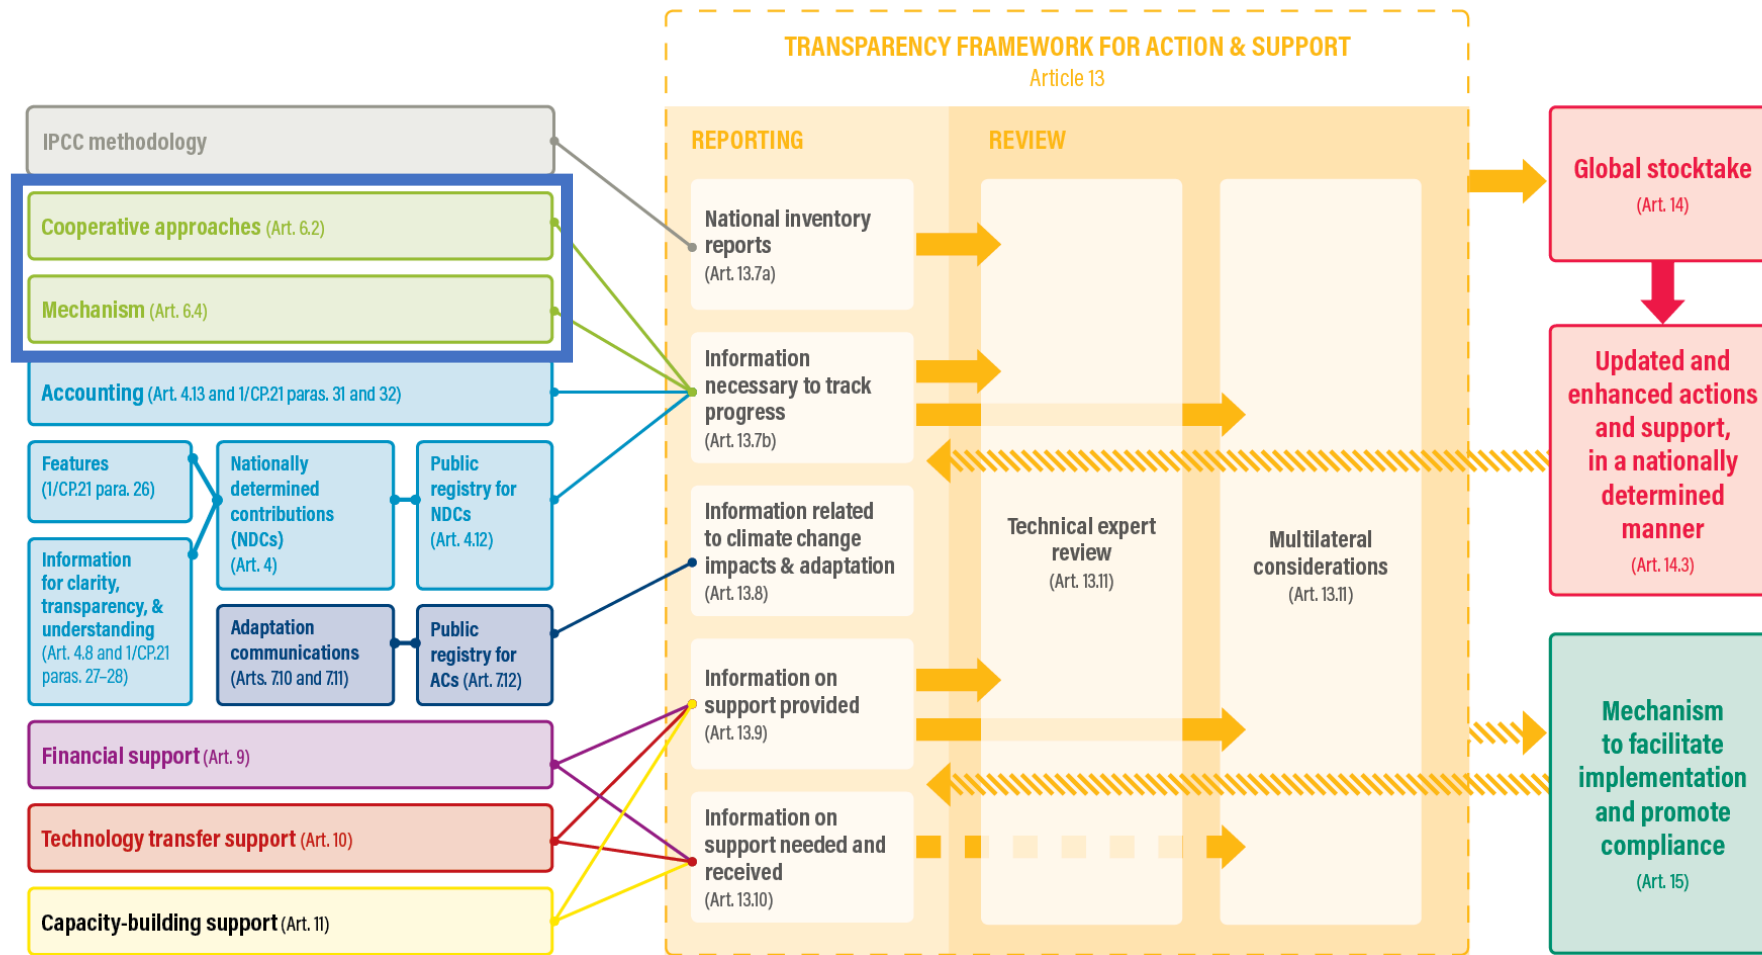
TRANSPARENCY FRAMEWORK FOR ACTION & SUPPORT
Article 13

IPCC methodology

Cooperative approaches (Art. 6.2)

Mechanism (Art. 6.4)

Accounting (Art. 4.13 and 1/CP.21 paras. 31 and 32)

Features (1/CP.21 para. 26)

Information for clarity, transparency, & understanding (Art. 4.8 and 1/CP.21 paras. 27–28)

Nationally determined contributions (NDCs) (Art. 4)

Public registry for NDCs (Art. 4.12)

Adaptation communications (Arts. 7.10 and 7.11)

Public registry for ACs (Art. 7.12)

Financial support (Art. 9)

Technology transfer support (Art. 10)

Capacity-building support (Art. 11)

REPORTING

National inventory reports (Art. 13.7a)

Information necessary to track progress (Art. 13.7b)

Information related to climate change impacts & adaptation (Art. 13.8)

Information on support provided (Art. 13.9)

Information on support needed and received (Art. 13.10)

REVIEW

Technical expert review (Art. 13.11)

Multilateral considerations (Art. 13.11)

Global stocktake (Art. 14)

Updated and enhanced actions and support, in a nationally determined manner (Art. 14.3)

Mechanism to facilitate implementation and promote compliance (Art. 15)